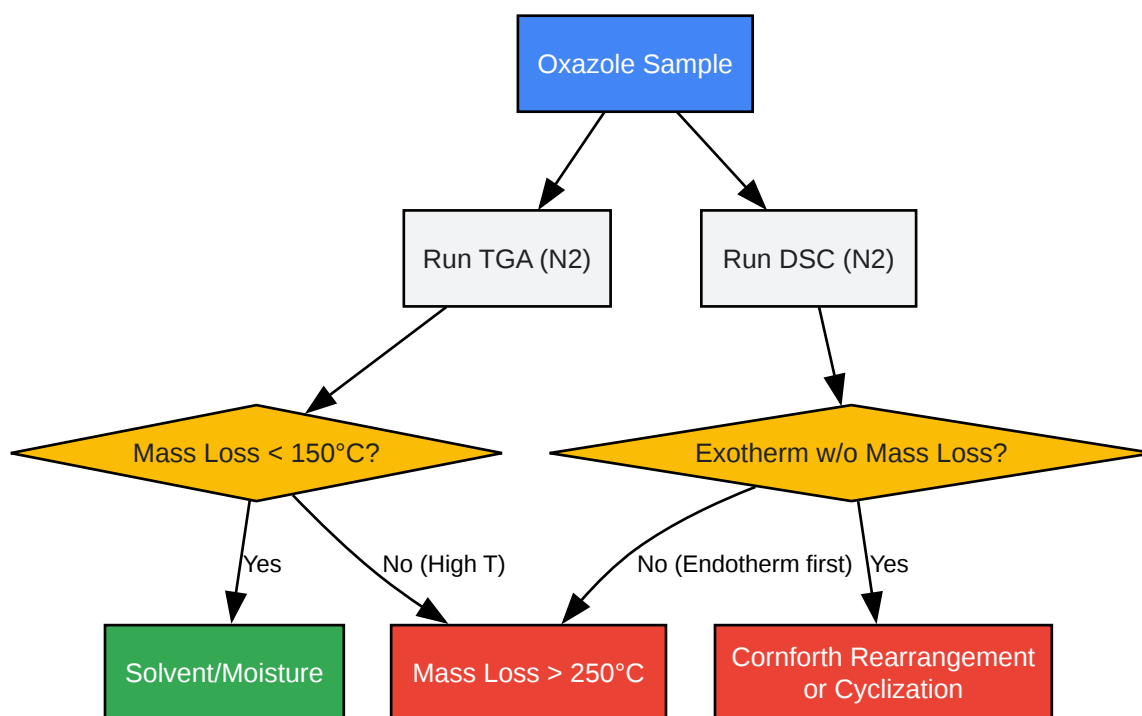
Oxazole Sample

Run TGA (N2)

Run DSC (N2)

Mass Loss < 150°C?

Exotherm w/o Mass Loss?

Yes

No (High T)

No (Endotherm first)

Yes

Solvent/Moisture

Mass Loss > 250°C

Cornforth Rearrangement or Cyclization